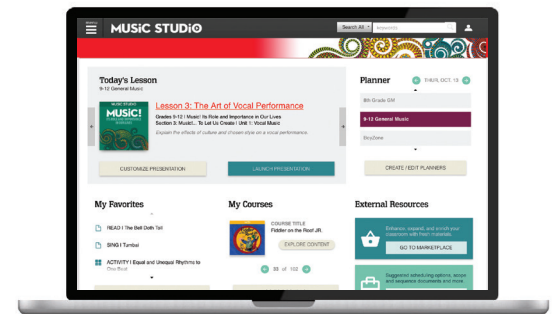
MUSIC STUDIO
Search All
Keywords

Today's Lesson
9-12 General Music

MUSIC STUDIO
MUSIC!

Lesson 3: The Art of Vocal Performance
Grades 9-12 | Music! Its Role and Importance in Our Lives
Section 3: Music!... To Let Us Create | Unit 1: Vocal Music
Explain the effects of culture and chosen style on a vocal performance.

CUSTOMIZE PRESENTATION
LAUNCH PRESENTATION

Planner
THURS, OCT. 13
8th Grade GM
9-12 General Music
SkyZone
CREATE / EDIT PLANNERS

My Favorites
READ | The Bell Doth Toll
SING | Tumbai
ACTIVITY | Equal and Unequal Rhythms to One Beat

My Courses
COURSE TITLE
Fiddler on the Roof JR.
EXPLORE CONTENT
33 of 103

External Resources
Enhance, expand, and enrich your classroom with fresh materials.
GO TO MARKETPLACE
Suggested scheduling options, scope and sequence documents and more